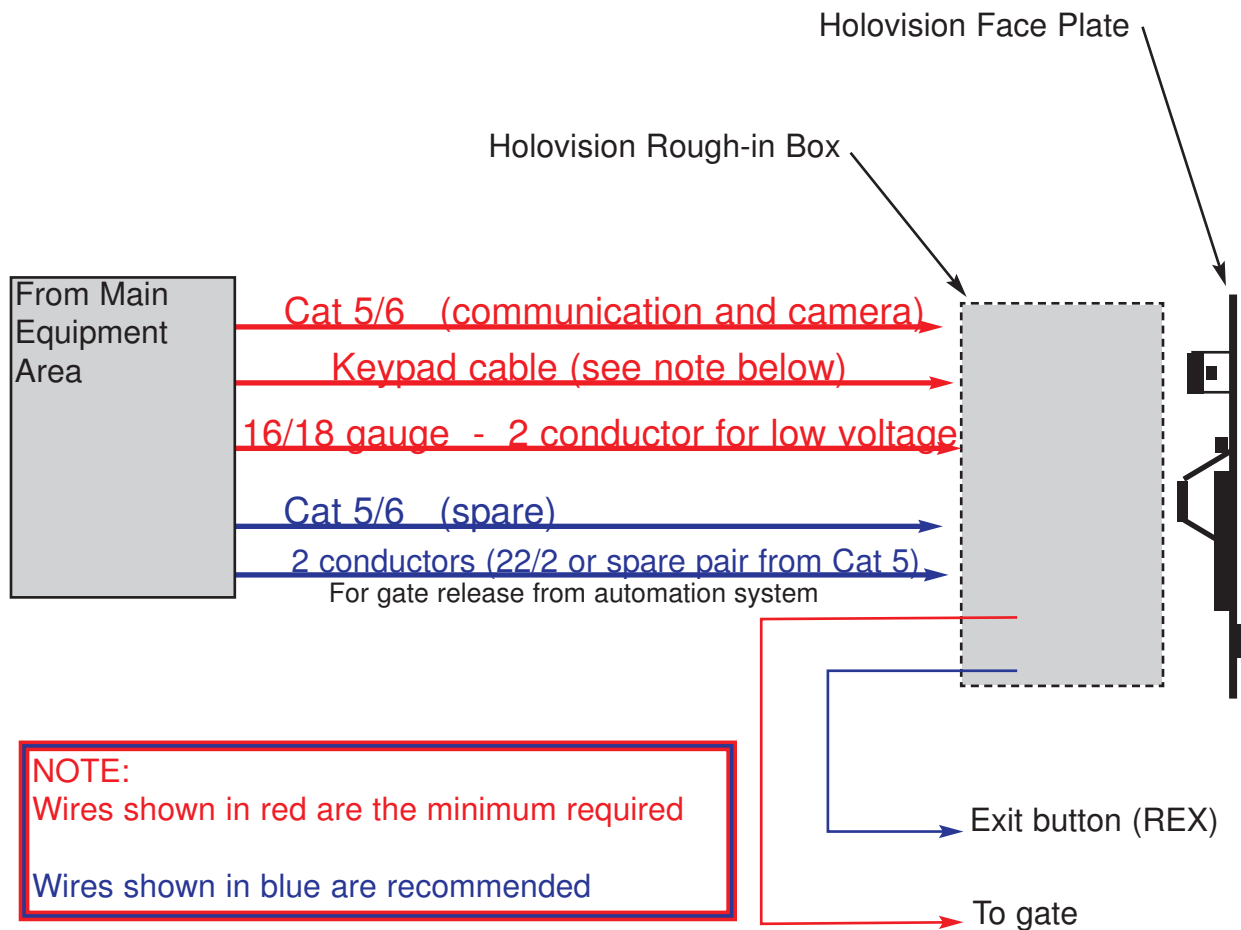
Holovision Face Plate

Holovision Rough-in Box

From Main Equipment Area

Cat 5/6 (communication and camera)

Keypad cable (see note below)

16/18 gauge - 2 conductor for low voltage

Cat 5/6 (spare)

2 conductors (22/2 or spare pair from Cat 5)

For gate release from automation system

NOTE:
Wires shown in red are the minimum required

Wires shown in blue are recommended

Exit button (REX)

To gate